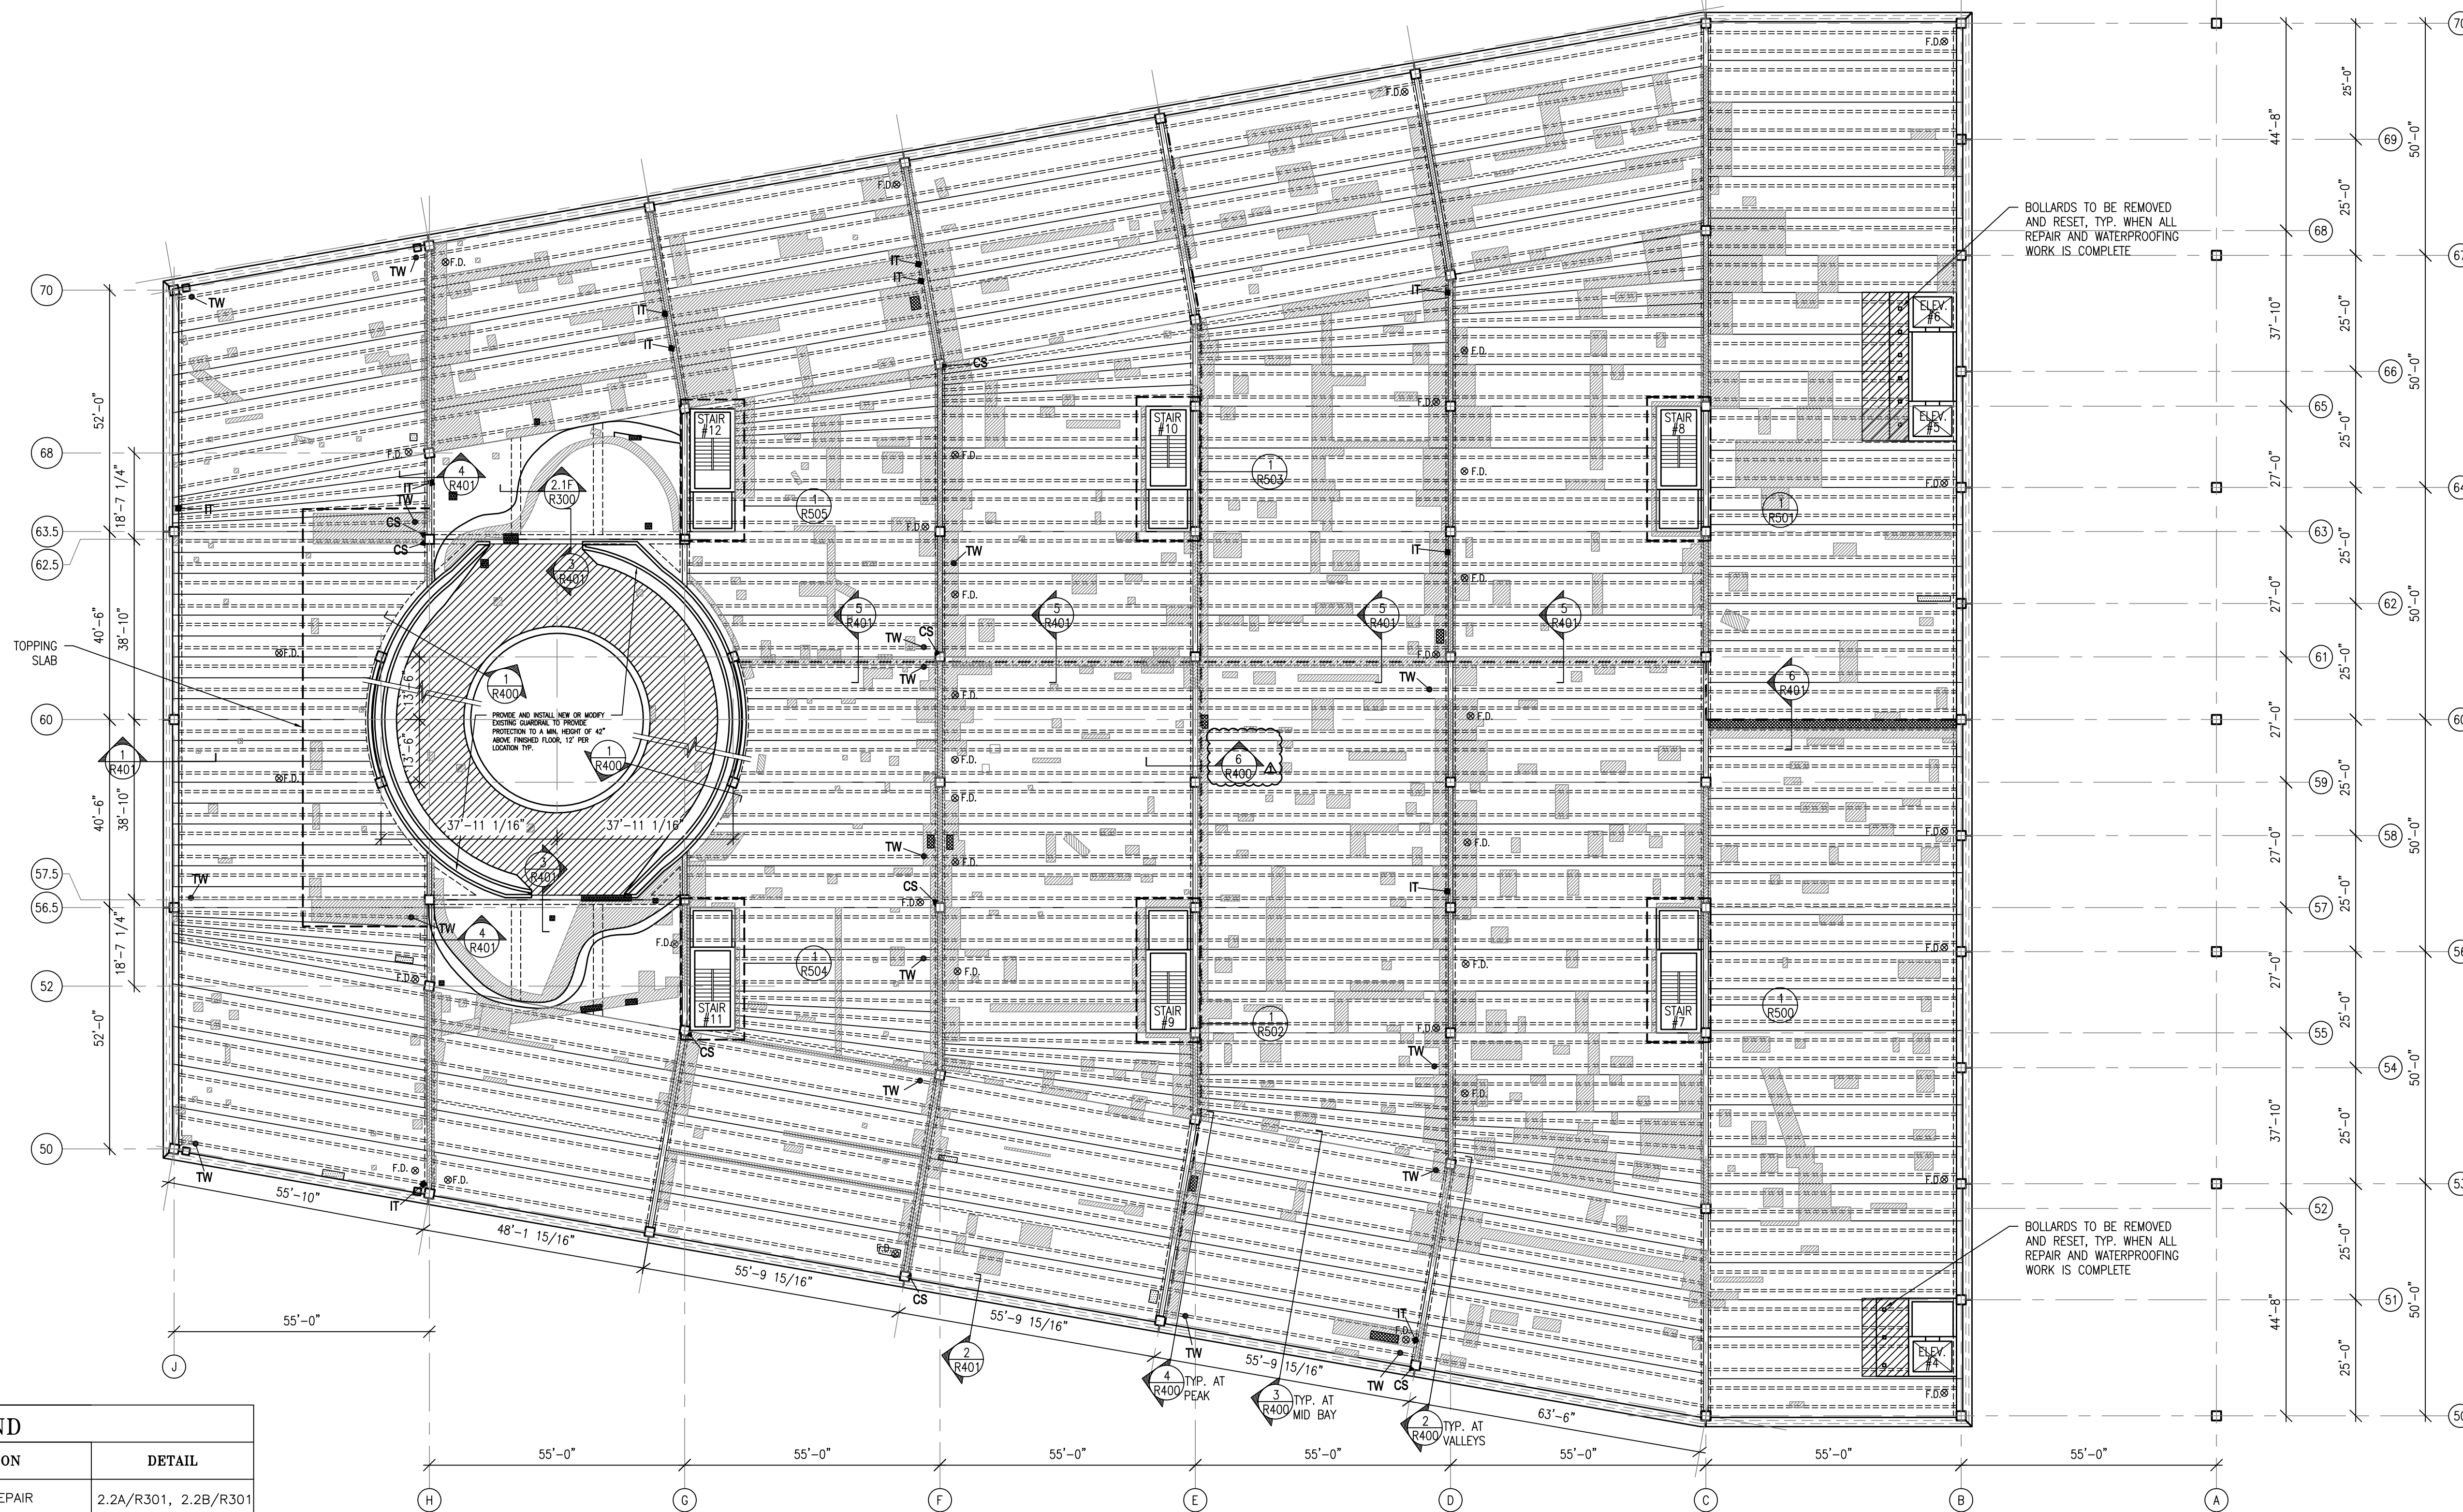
BOLLARDS TO BE REMOVED AND RESET, TYP. WHEN ALL REPAIR AND WATERPROOFING WORK IS COMPLETE

BOLLARDS TO BE REMOVED AND RESET, TYP. WHEN ALL REPAIR AND WATERPROOFING WORK IS COMPLETE

TOPPING SLAB

PROVIDE AND INSTALL NEW OR MODIFY EXISTING GUARDRAIL TO PROVIDE PROTECTION TO A MIN. HEIGHT OF 42" ABOVE FINISHED FLOOR, 12' PER LOCATION TYP.

STAIR #12
STAIR #10
STAIR #8
STAIR #11
STAIR #9
STAIR #7
ELEV. #6
ELEV. #5
ELEV. #4

1 R505
1 R503
1 R501
1 R504
1 R502
1 R500
2.1F R300
4 R401
3 R401
5 R401
6 R401
1 R400
1 R400
6 R400
1 R401
2 R401
4 R400 TYP. AT PEAK
3 R400 TYP. AT MID BAY
2 R400 TYP. AT VALLEYS

TW
IT
CS
F.D.

70
68
63.5
62.5
60
57.5
56.5
52
50
69
67
66
65
64
63
62
61
59
58
57
56
55
54
53
51

52'-0"
18'-7 1/4"
40'-6"
38'-10"
40'-6"
38'-10"
18'-7 1/4"
52'-0"
13'-6"
13'-6"
37'-11 1/16"
37'-11 1/16"
44'-8"
37'-10"
27'-0"
27'-0"
27'-0"
27'-0"
27'-0"
37'-10"
44'-8"
25'-0"
50'-0"
55'-10"
48'-1 15/16"
55'-9 15/16"
55'-9 15/16"
55'-9 15/16"
63'-6"
55'-0"

J
H
G
F
E
D
C
B
A

ND
| ON | DETAIL |
|---|---|
| EPAIR | 2.2A/R301, 2.2B/R301 |